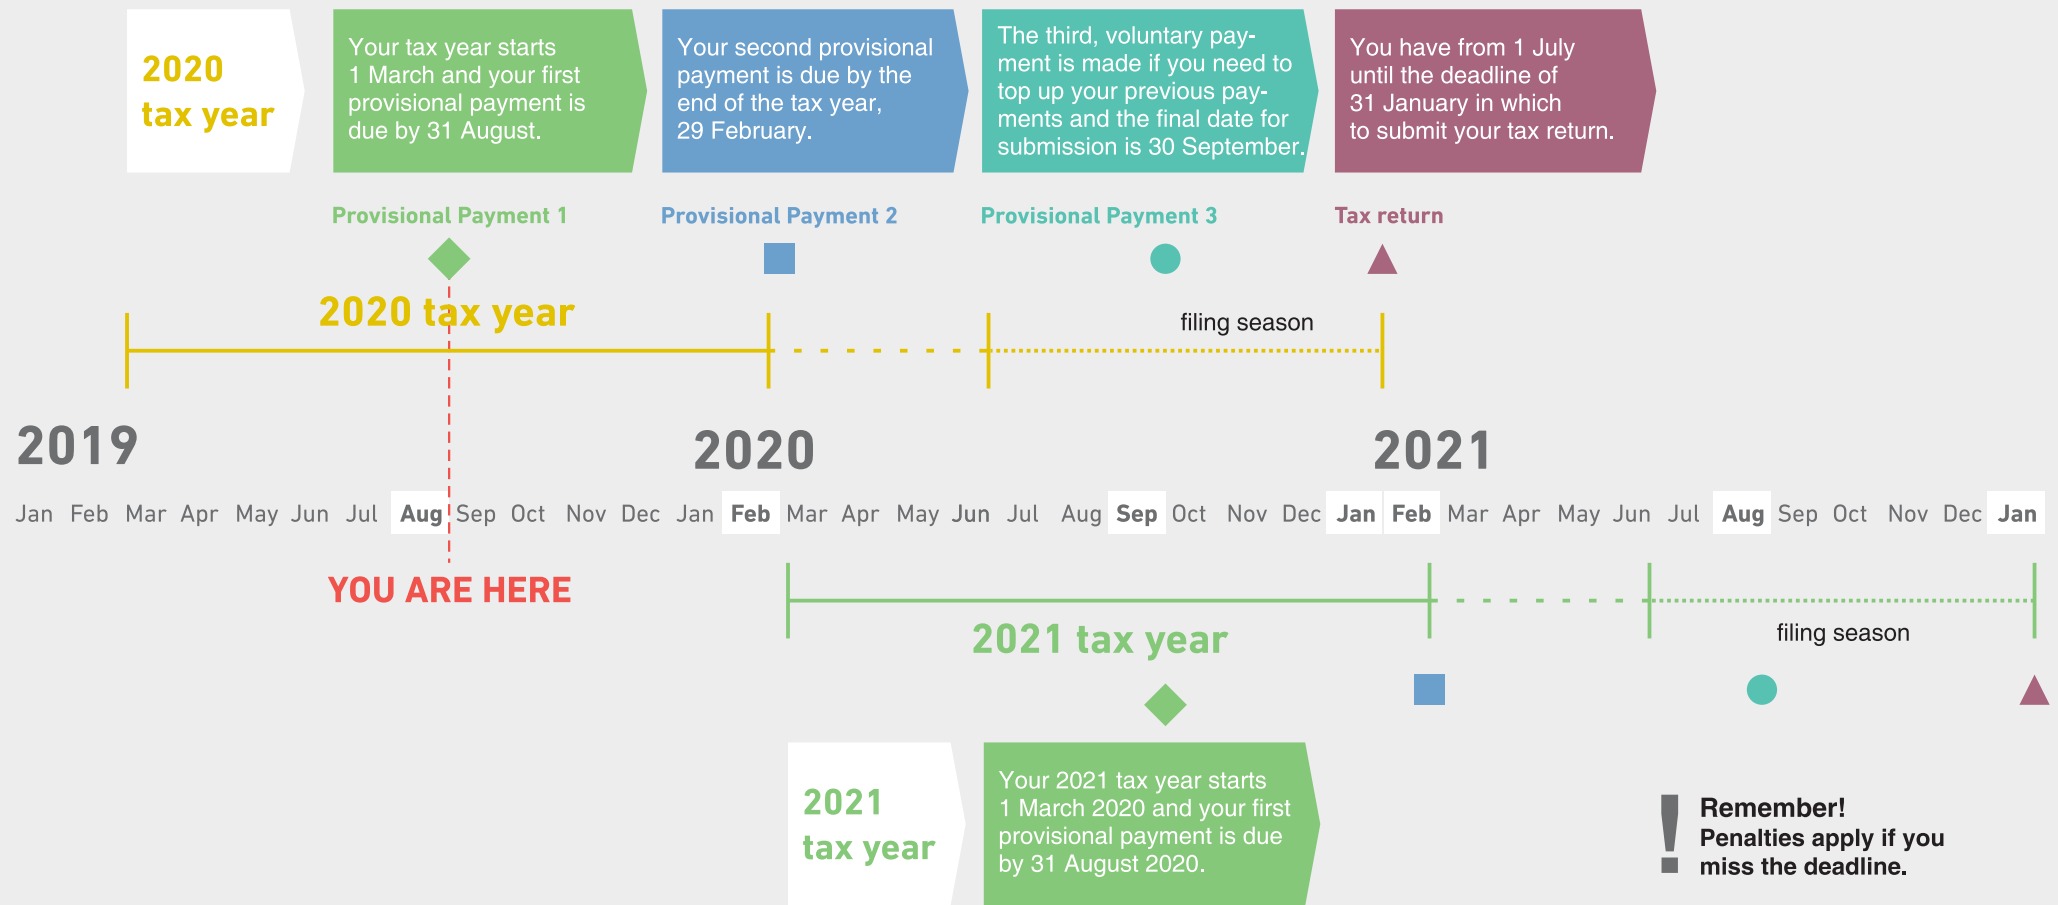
2020 tax year

Your tax year starts 1 March and your first provisional payment is due by 31 August.

Your second provisional payment is due by the end of the tax year, 29 February.

The third, voluntary payment is made if you need to top up your previous payments and the final date for submission is 30 September.

You have from 1 July until the deadline of 31 January in which to submit your tax return.

Provisional Payment 1

Provisional Payment 2

Provisional Payment 3

Tax return

2020 tax year

filing season

2019

2020

2021

Jan Feb Mar Apr May Jun Jul Aug Sep Oct Nov Dec Jan Feb Mar Apr May Jun Jul Aug Sep Oct Nov Dec Jan Feb Mar Apr May Jun Jul Aug Sep Oct Nov Dec Jan

YOU ARE HERE

2021 tax year

filing season

2021 tax year

Your 2021 tax year starts 1 March 2020 and your first provisional payment is due by 31 August 2020.

!

Remember!
Penalties apply if you miss the deadline.